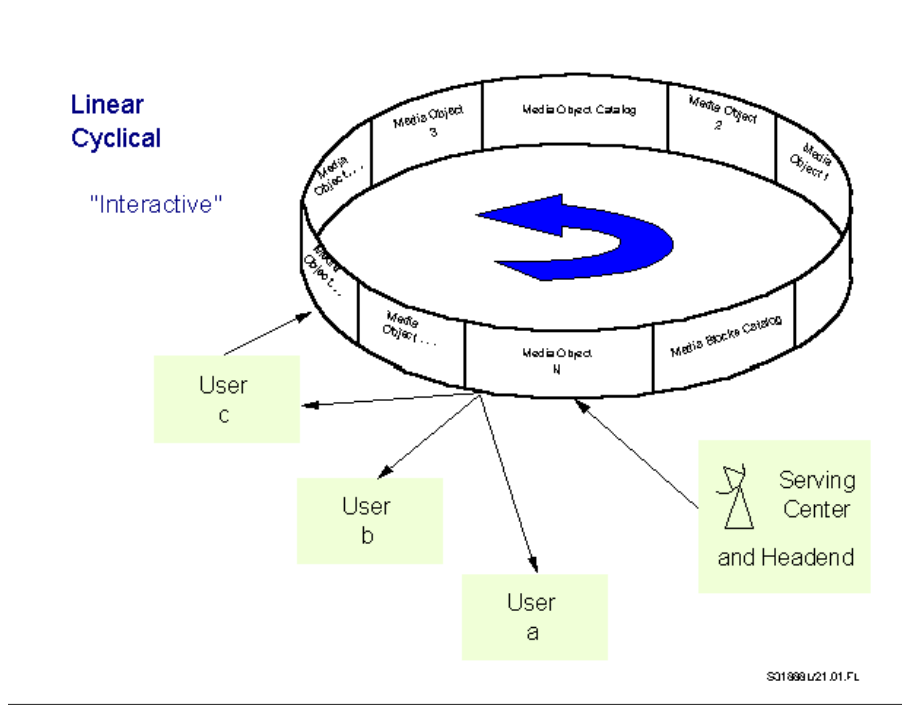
Linear
Cyclical

"Interactive"

Media Object 3

Media Object Catalog

Media Object 2

Media Object 1

Media Object . . .

Block Object . . .

Media Object . . .

Media Object N

Media Blocks Catalog

User c

User b

User a

Serving Center and Headend

S01898u/21.01.FL